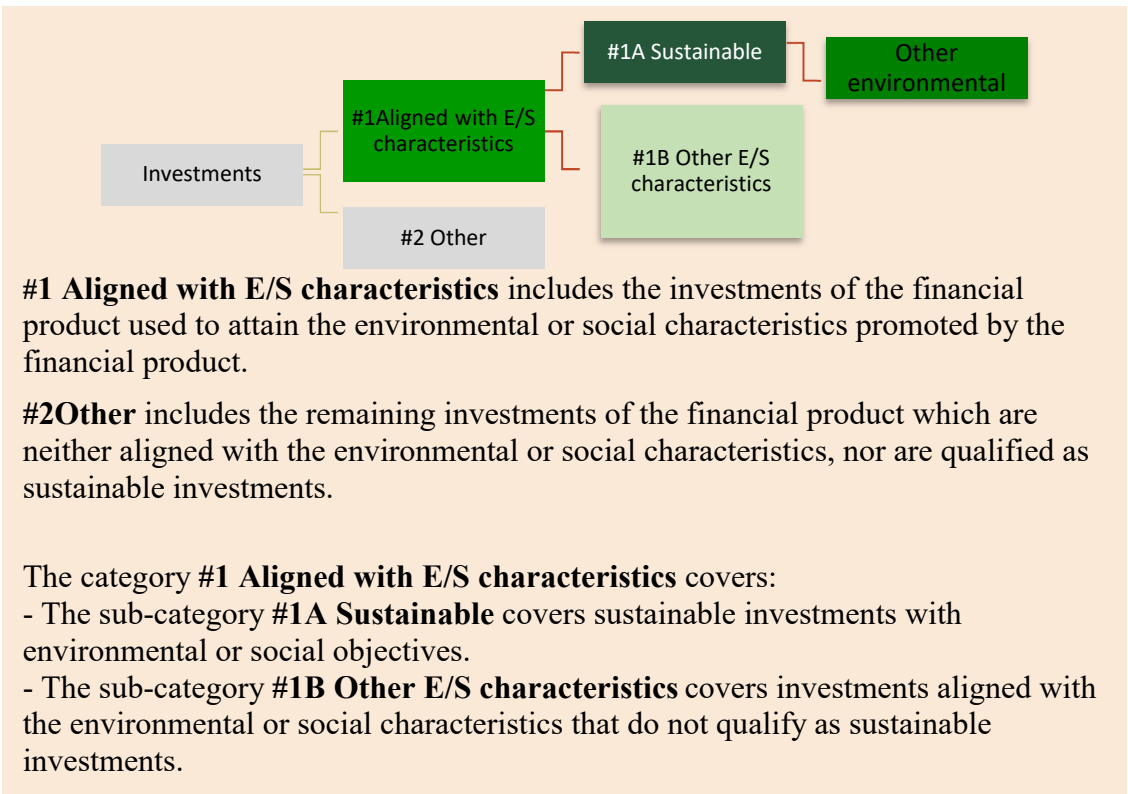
Investments

#1Aligned with E/S characteristics

#2 Other

#1A Sustainable

#1B Other E/S characteristics

Other environmental

**#1 Aligned with E/S characteristics** includes the investments of the financial product used to attain the environmental or social characteristics promoted by the financial product.

**#2Other** includes the remaining investments of the financial product which are neither aligned with the environmental or social characteristics, nor are qualified as sustainable investments.

The category **#1 Aligned with E/S characteristics** covers:
- The sub-category **#1A Sustainable** covers sustainable investments with environmental or social objectives.
- The sub-category **#1B Other E/S characteristics** covers investments aligned with the environmental or social characteristics that do not qualify as sustainable investments.